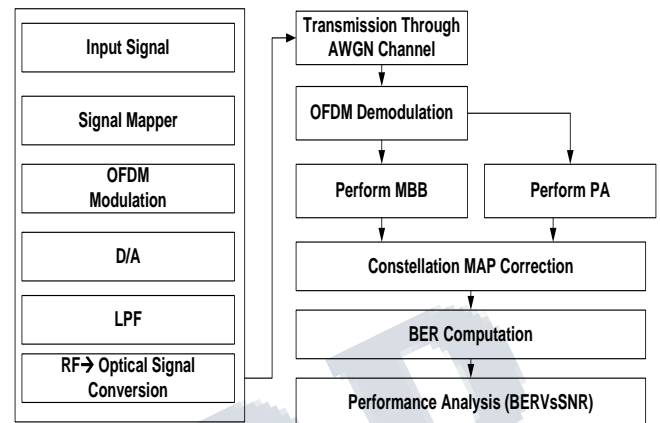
Input Signal

Signal Mapper

OFDM Modulation

D/A

LPF

RF→ Optical Signal Conversion

Transmission Through AWGN Channel

OFDM Demodulation

Perform MBB

Perform PA

Constellation MAP Correction

BER Computation

Performance Analysis (BERVsSNR)